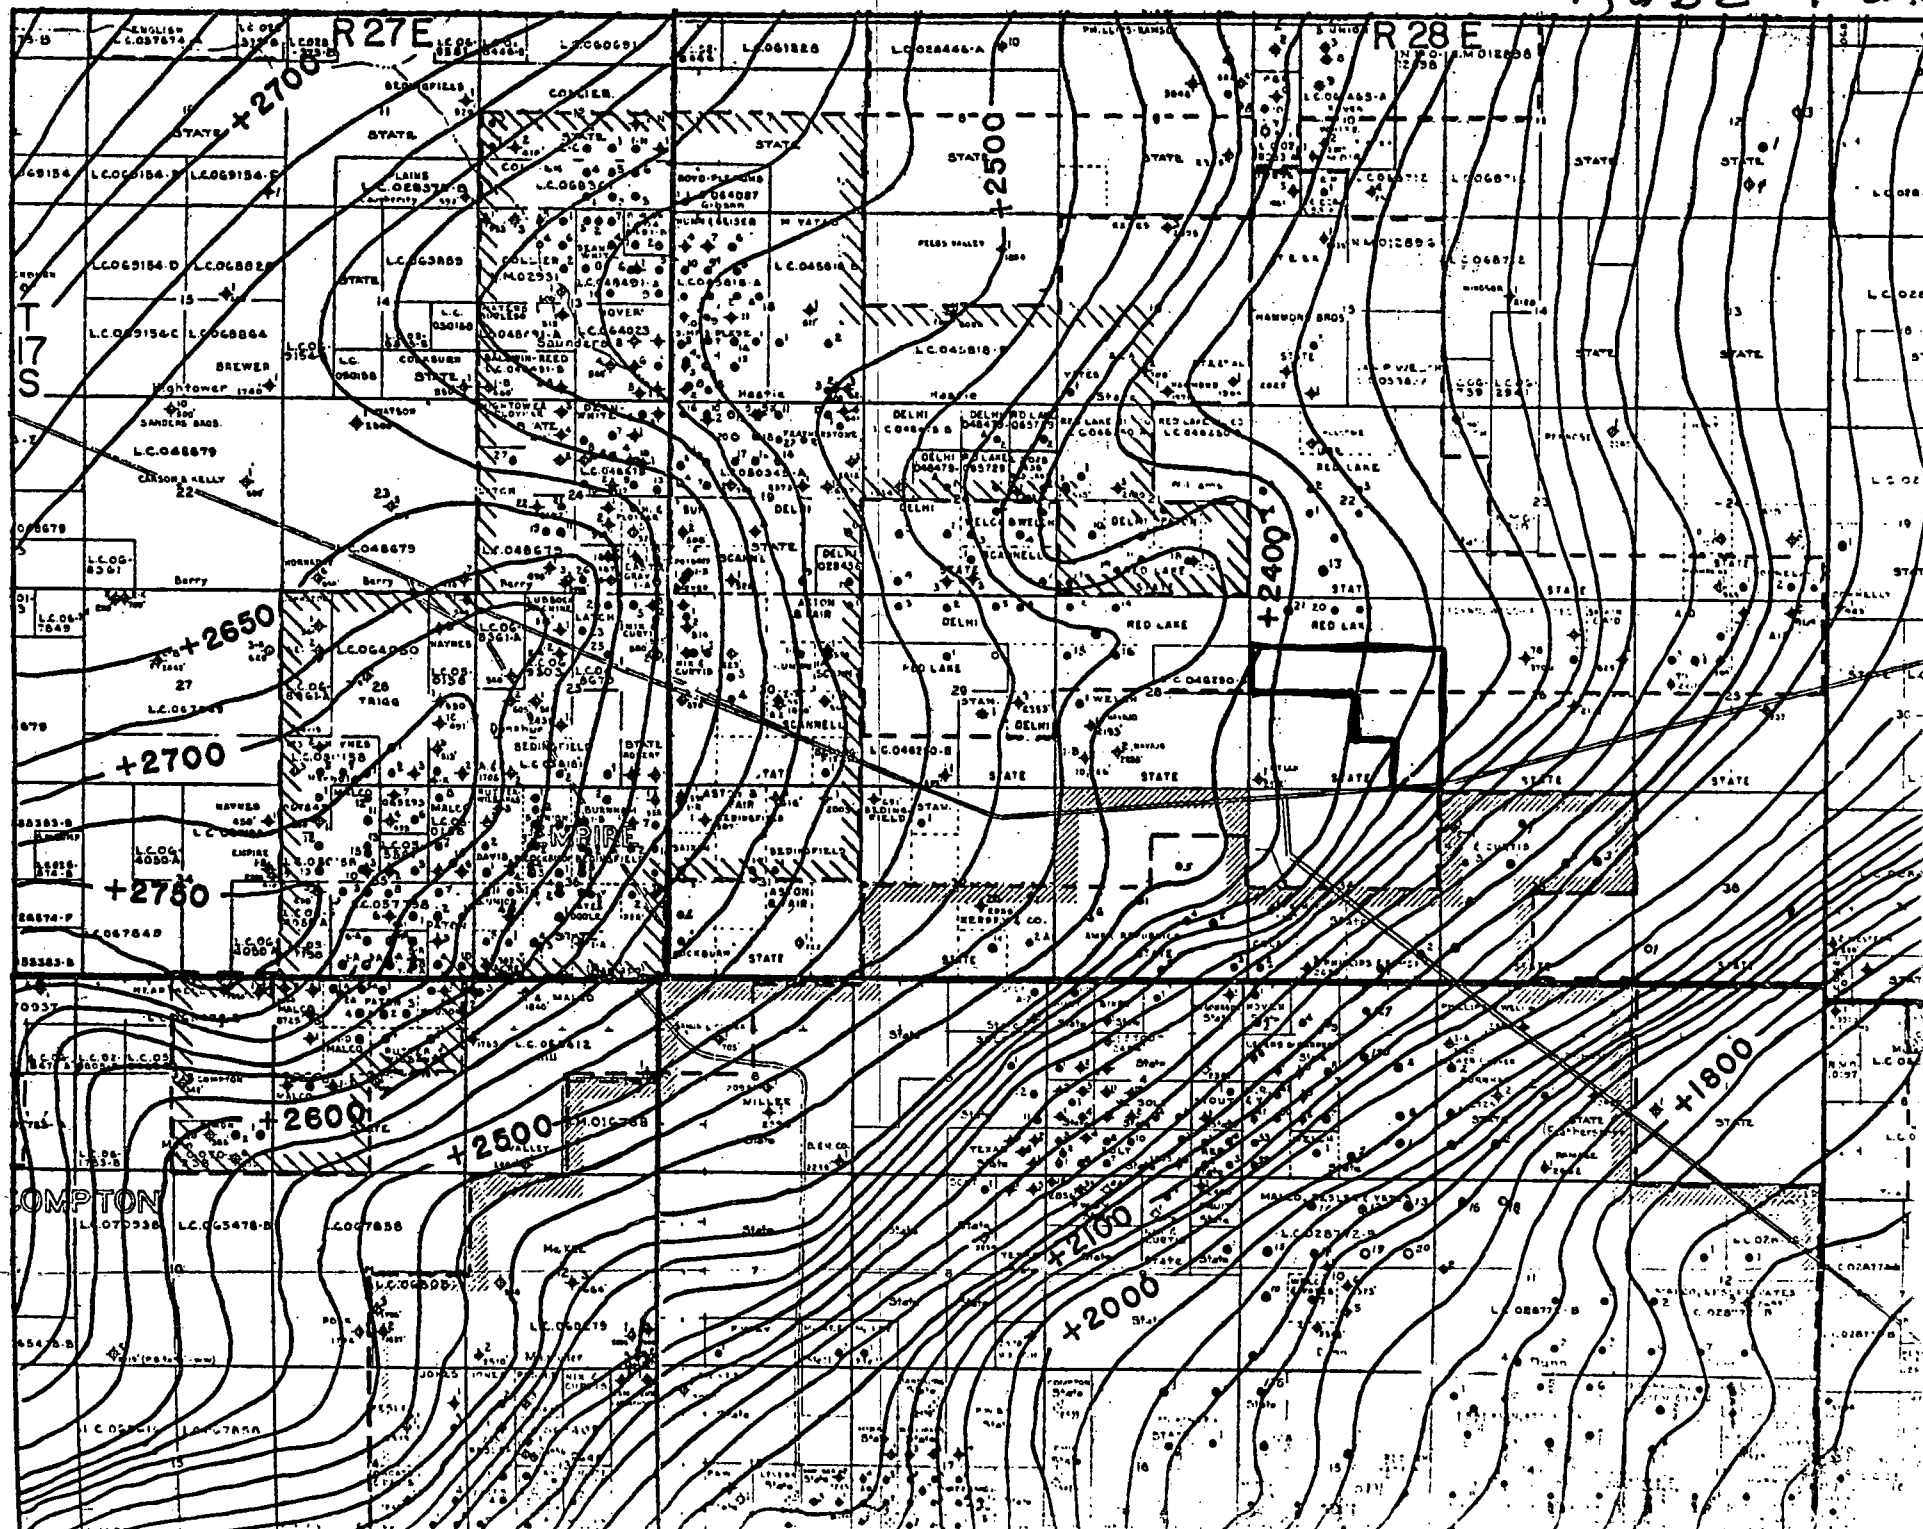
R 27 E
R 28 E
T 17 S
+2700
+2500
+2650
+2700
+2750
+2400
+2600
+2500
+2100
+2000
+1800
EMPIRE
COMPTON
STATE
DELHI
RED LAKE
L.C.069154
L.C.069154-D
L.C.068864
BREWER
Hightower
SANDERS BROS.
L.C.048679
CARSON & KELLY
Berry
TRIGG
HAYNES
L.C.064050
COLLIER
Saunders
Hastie
L.C.045818
SCANNELL
BEDINGFIELD
ASTON & FAIR
MALCO
WELCH
HAMMOND BROS
PHILLIPS
MILLER
Dunn
L.C.028446-A
L.C.061828
L.C.060691
NM 012893